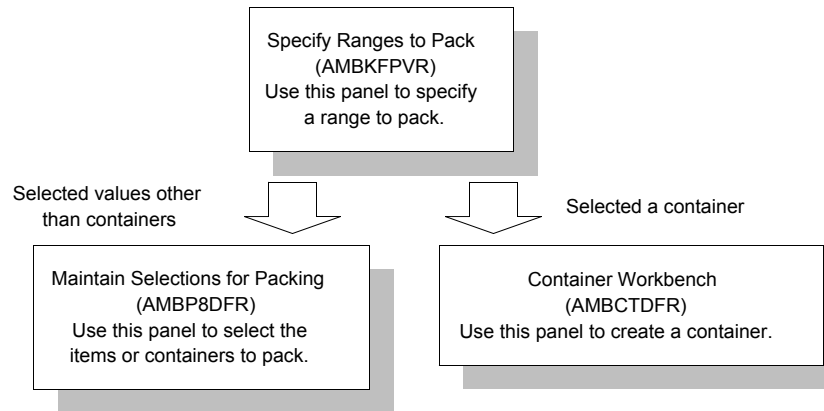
Specify Ranges to Pack
(AMBKFPVR)
Use this panel to specify a range to pack.

Selected values other than containers

Selected a container

Maintain Selections for Packing
(AMBP8DFR)
Use this panel to select the items or containers to pack.

Container Workbench
(AMBCTDFR)
Use this panel to create a container.